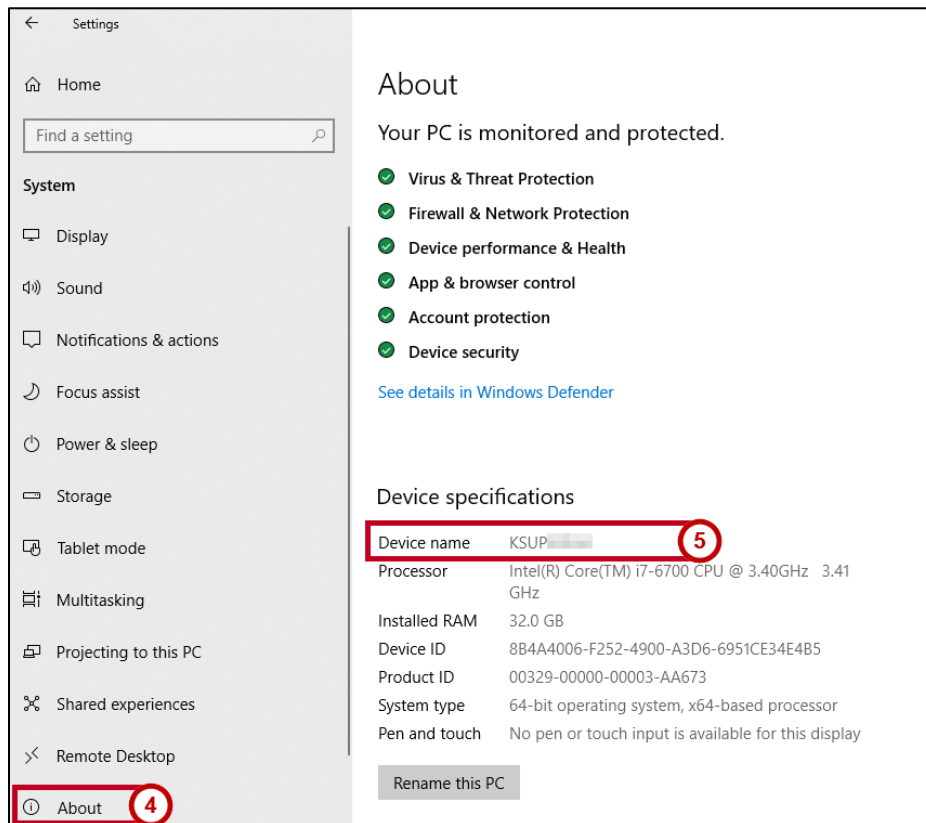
Settings

Home

Find a setting

System

Display

Sound

Notifications & actions

Focus assist

Power & sleep

Storage

Tablet mode

Multitasking

Projecting to this PC

Shared experiences

Remote Desktop

About

4

About

Your PC is monitored and protected.

Virus & Threat Protection

Firewall & Network Protection

Device performance & Health

App & browser control

Account protection

Device security

See details in Windows Defender

Device specifications

| | |
|---|---|
| Device name | KSUP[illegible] |
| Processor | Intel(R) Core(TM) i7-6700 CPU @ 3.40GHz 3.41 GHz |
| Installed RAM | 32.0 GB |
| Device ID | 8B4A4006-F252-4900-A3D6-6951CE34E4B5 |
| Product ID | 00329-00000-00003-AA673 |
| System type | 64-bit operating system, x64-based processor |
| Pen and touch | No pen or touch input is available for this display |

5

Rename this PC